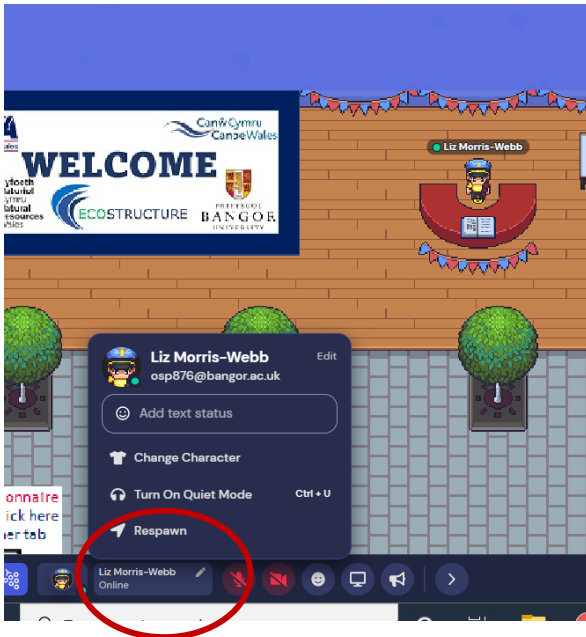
Canŵ Cymru
Canoe Wales

WELCOME

yfoeth
Naturiol
Cymru
Natural
Resources
Wales

ECOSTRUCTURE

PRIFYSGOL
BANGOR
UNIVERSITY

Liz Morris-Webb

Liz Morris-Webb
Edit
osp876@bangor.ac.uk

Add text status

Change Character

Turn On Quiet Mode
Ctrl + U

Respawn

onnaire
ick here
er tab

Liz Morris-Webb
Online